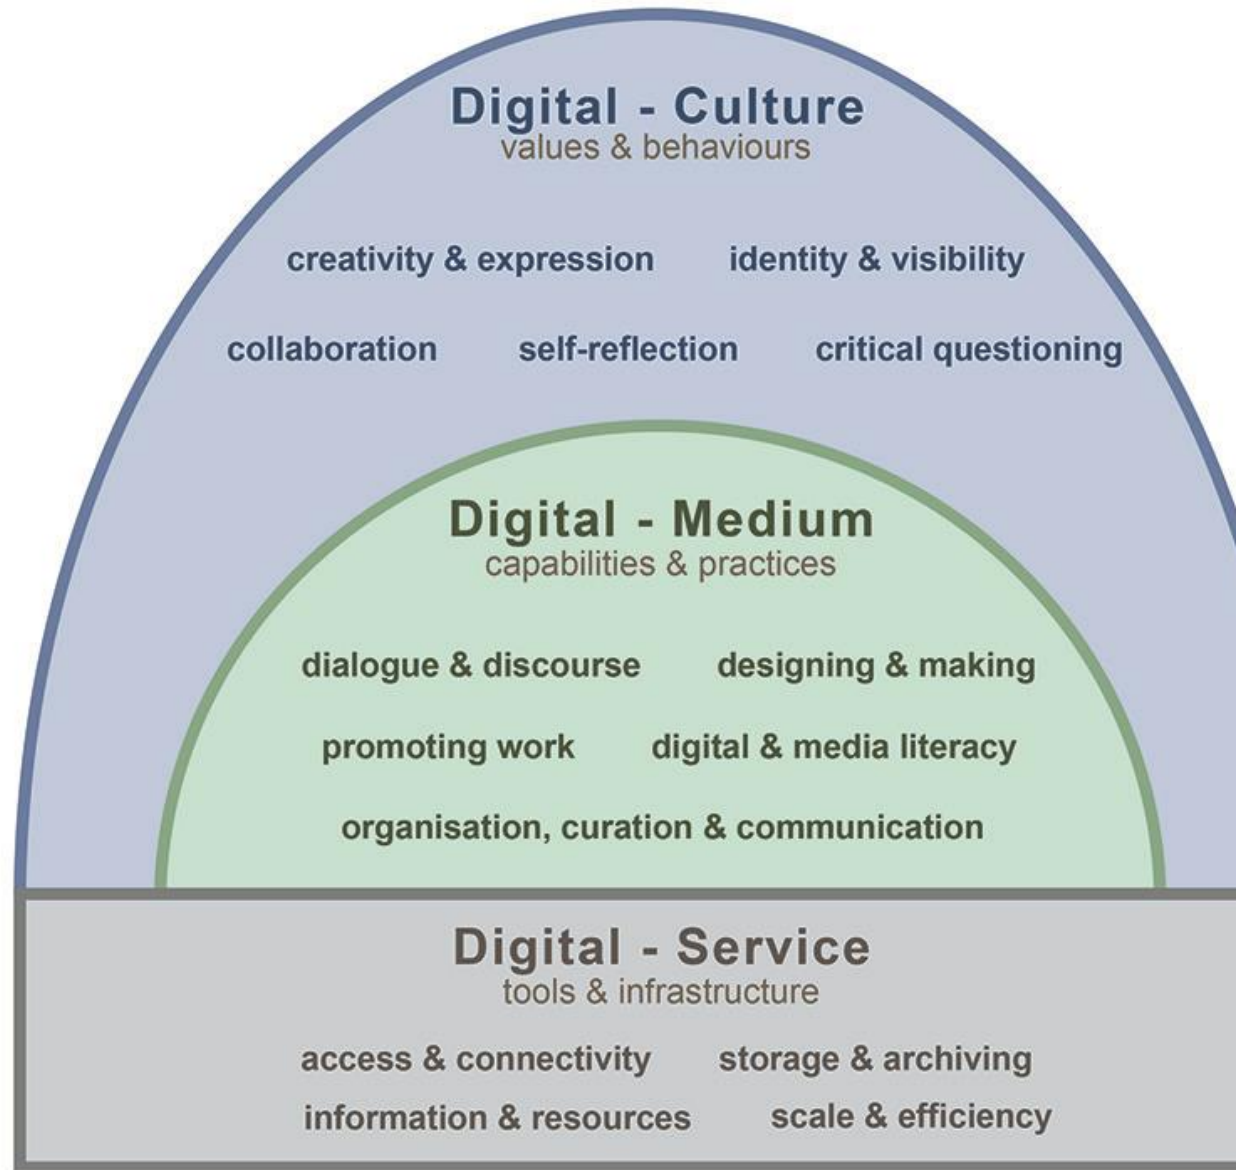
Digital - Culture
values & behaviours

creativity & expression identity & visibility

collaboration self-reflection critical questioning

Digital - Medium
capabilities & practices

dialogue & discourse designing & making

promoting work digital & media literacy

organisation, curation & communication

Digital - Service
tools & infrastructure

access & connectivity storage & archiving

information & resources scale & efficiency